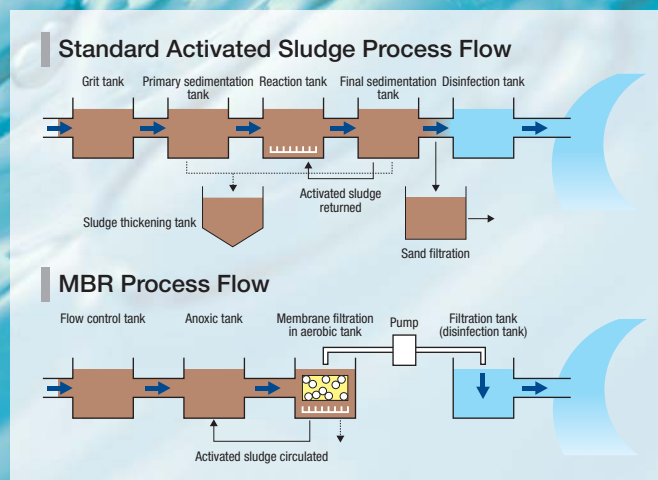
Standard Activated Sludge Process Flow

Grit tank

Primary sedimentation tank

Reaction tank

Final sedimentation tank

Disinfection tank

Activated sludge returned

Sludge thickening tank

Sand filtration

MBR Process Flow

Flow control tank

Anoxic tank

Membrane filtration in aerobic tank

Pump

Filtration tank (disinfection tank)

Activated sludge circulated